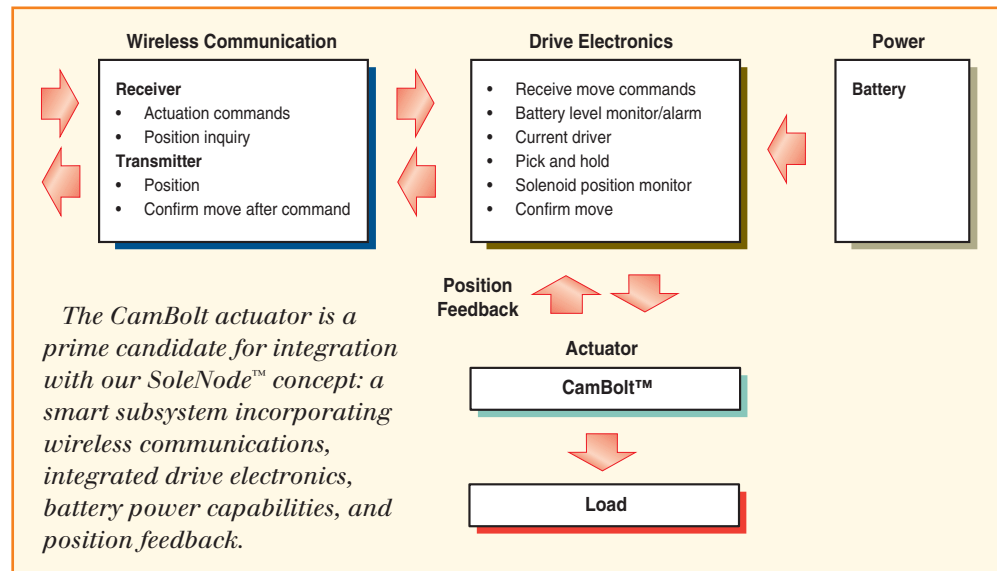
Wireless Communication

Receiver
• Actuation commands
• Position inquiry
Transmitter
• Position
• Confirm move after command

Drive Electronics

• Receive move commands
• Battery level monitor/alarm
• Current driver
• Pick and hold
• Solenoid position monitor
• Confirm move

Power

Battery

Position Feedback

The CamBolt actuator is a prime candidate for integration with our SoleNode™ concept: a smart subsystem incorporating wireless communications, integrated drive electronics, battery power capabilities, and position feedback.

Actuator

CamBolt™

Load